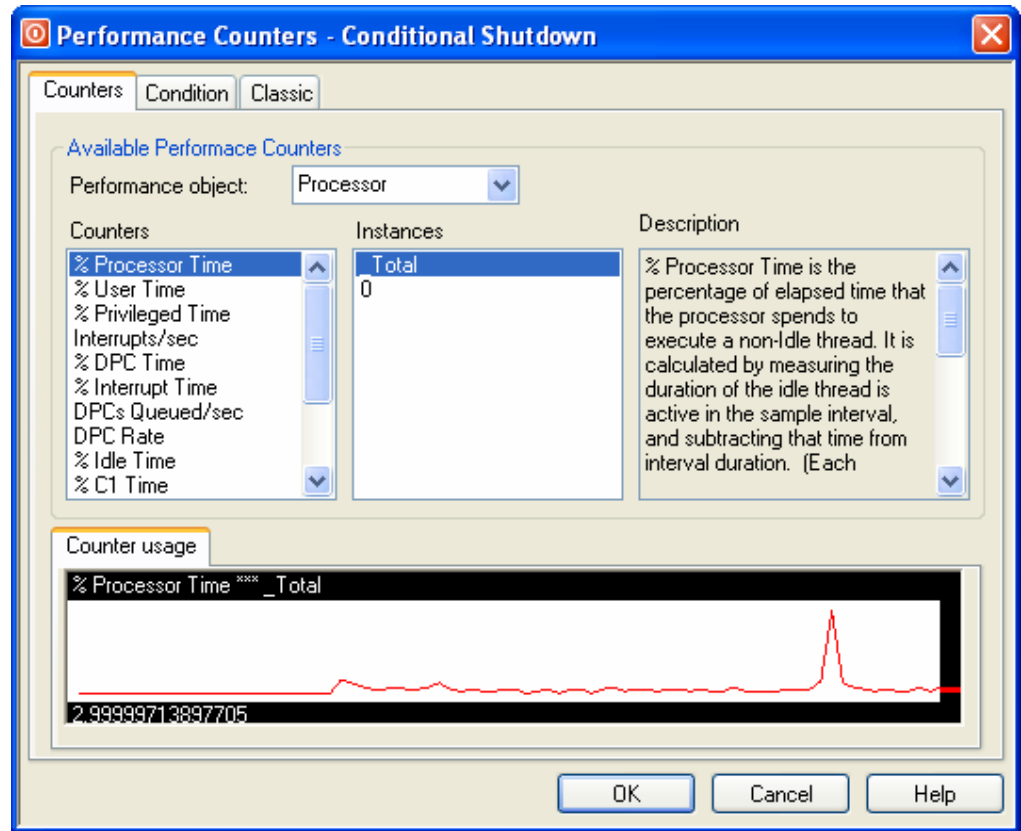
Performance Counters - Conditional Shutdown

Counters | Condition | Classic

Available Performace Counters

Performance object: Processor

Counters
% Processor Time
% User Time
% Privileged Time
Interrupts/sec
% DPC Time
% Interrupt Time
DPCs Queued/sec
DPC Rate
% Idle Time
% C1 Time

Instances
_Total
0

Description
% Processor Time is the percentage of elapsed time that the processor spends to execute a non-Idle thread. It is calculated by measuring the duration of the idle thread is active in the sample interval, and subtracting that time from interval duration. (Each

Counter usage

% Processor Time *** _Total

2.99999713897705

OK | Cancel | Help